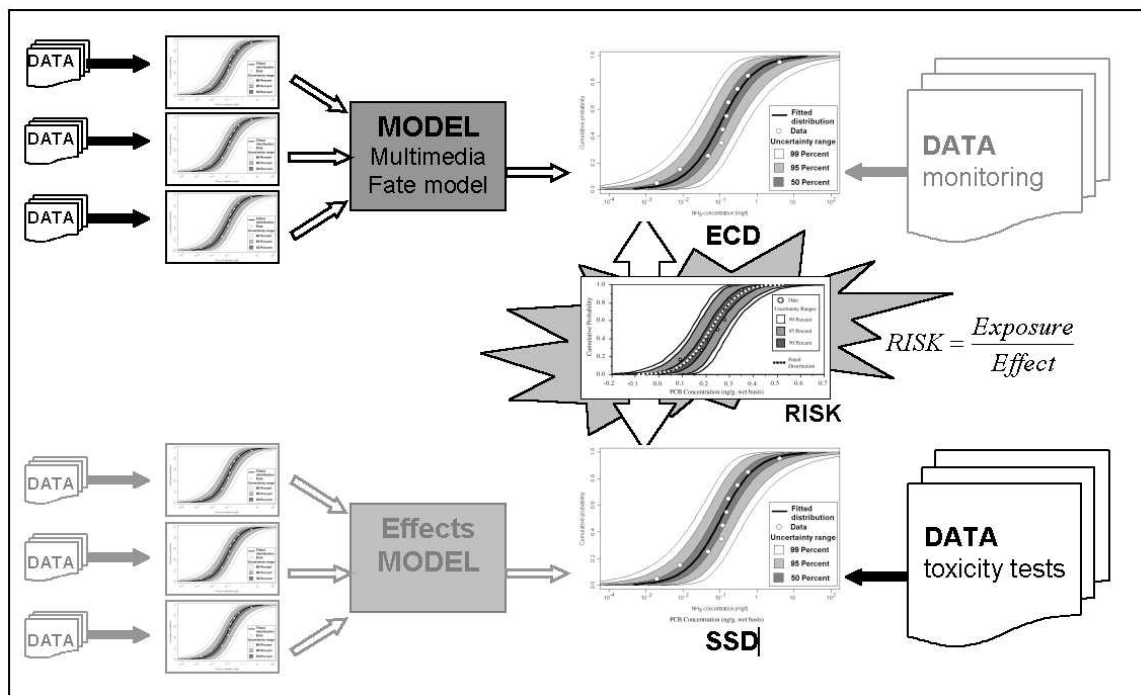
DATA

DATA

DATA

MODEL
Multimedia
Fate model

Fitted distribution
Data
Uncertainty range
99 Percent
95 Percent
50 Percent

Cumulative probability
NH$_3$ concentration (mg/l)

DATA
monitoring

ECD

Data
Uncertainty Ranges
99 Percent
95 Percent
50 Percent
Fitted Distribution
Cumulative Probability
PCB Concentration (ng/g, wet basis)

$RISK = \frac{Exposure}{Effect}$

RISK

DATA

DATA

DATA

Effects
MODEL

Fitted distribution
Data
Uncertainty range
99 Percent
95 Percent
50 Percent

Cumulative probability
NH$_3$ concentration (mg/l)
PCB Concentration (ng/g, wet basis)

DATA
toxicity tests

SSD